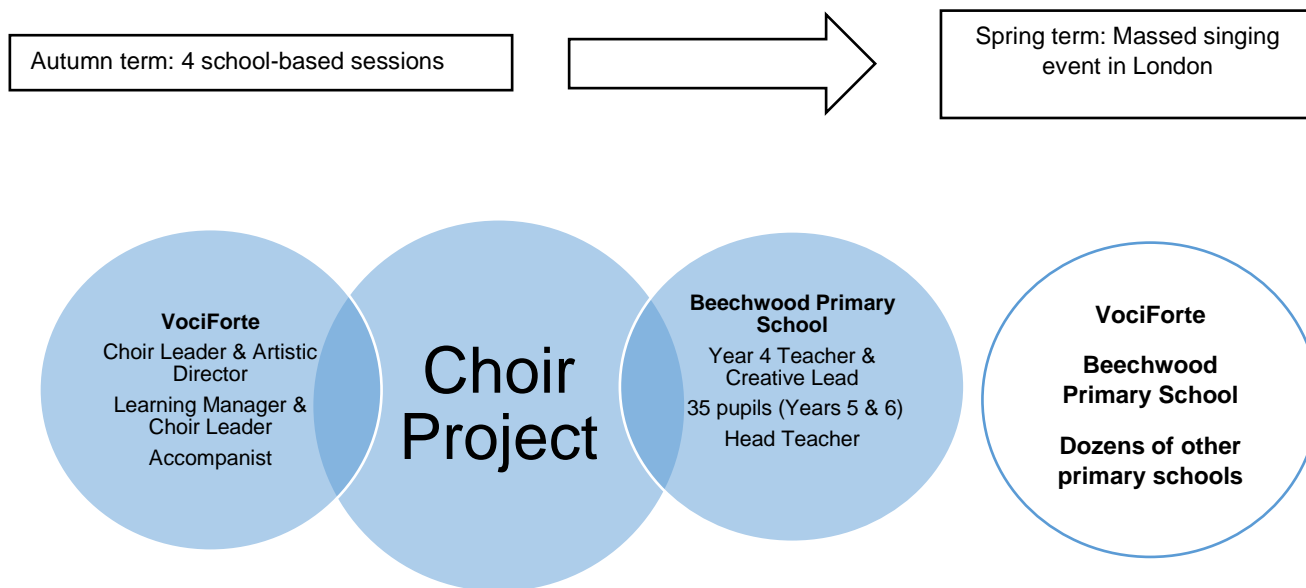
Autumn term: 4 school-based sessions

Spring term: Massed singing event in London

**VociForte**
Choir Leader & Artistic Director
Learning Manager & Choir Leader
Accompanist

Choir Project

**Beechwood Primary School**
Year 4 Teacher & Creative Lead
35 pupils (Years 5 & 6)
Head Teacher

**VociForte**

**Beechwood Primary School**

**Dozens of other primary schools**